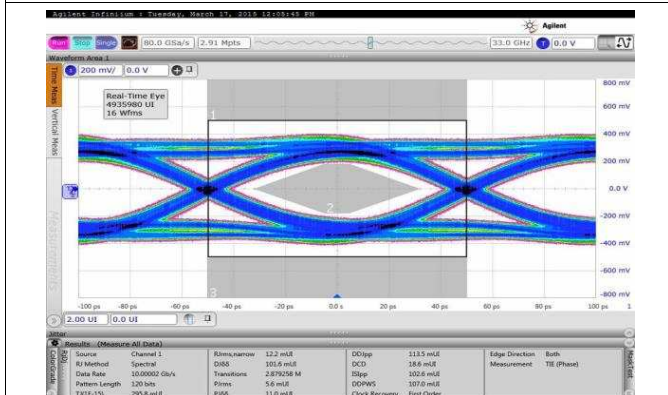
Agilent Infiniium : Tuesday, March 17, 2015 12:05:45 PM

Agilent

Run Stop Single 80.0 GSa/s 2.91 Mpts 33.0 GHz 0.0 V

Waveform Area 1

Time Meas Vertical Meas Measurements

200 mV/ 0.0 V

Real-Time Eye
4935980 UI
16 Wfms

1 2 3

800 mV
600 mV
400 mV
200 mV
0.0 V
-200 mV
-400 mV
-600 mV
-800 mV

-100 ps -80 ps -60 ps -40 ps -20 ps 0.0 s 20 ps 40 ps 60 ps 80 ps 100 ps

2.00 UI 0.0 UI

Jitter

Results (Measure All Data)

| Source | Channel 1 | RJrms,narrow | 12.2 mUI | DDJpp | 113.5 mUI | Edge Direction | Both |
|---|---|---|---|---|---|---|---|
| RJ Method | Spectral | DJδδ | 101.6 mUI | DCD | 18.6 mUI | Measurement | TIE (Phase) |
| Data Rate | 10.00002 Gb/s | Transitions | 2.879258 M | ISIpp | 102.6 mUI | | |
| Pattern Length | 120 bits | PJrms | 5.6 mUI | DDPWS | 107.0 mUI | | |
| TJ(1E-15) | 295.8 mUI | PJδδ | 11.0 mUI | Clock Recovery | First Order | | |